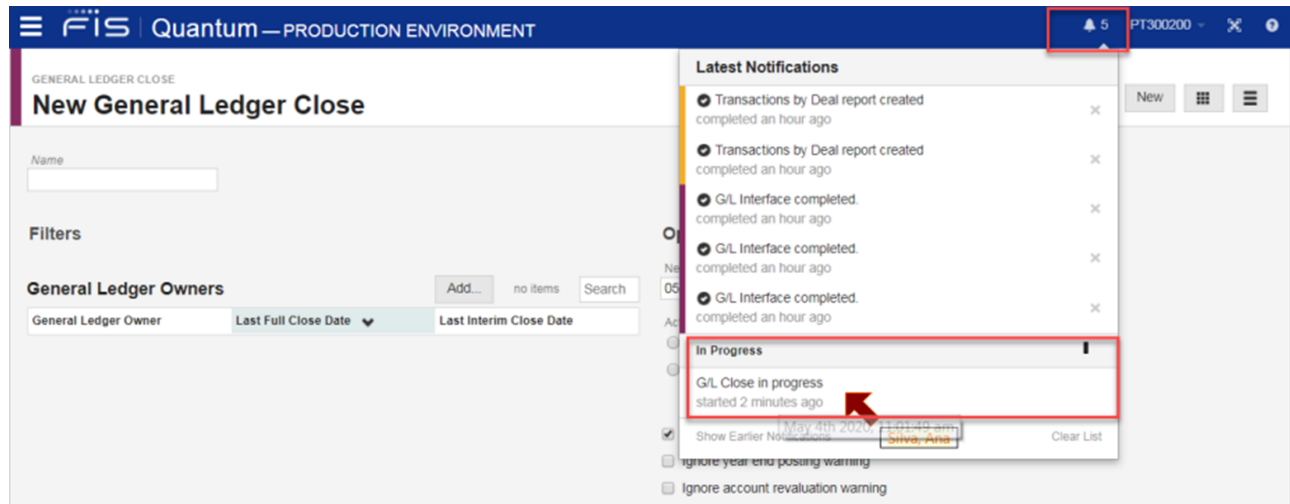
FIS | Quantum — PRODUCTION ENVIRONMENT

5 PT300200

GENERAL LEDGER CLOSE

New General Ledger Close

New

Name

Filters

General Ledger Owners

Add... no items Search

| General Ledger Owner | Last Full Close Date | Last Interim Close Date |
|---|---|---|

Op

Ne

05

Ac

Latest Notifications

Transactions by Deal report created
completed an hour ago

Transactions by Deal report created
completed an hour ago

G/L Interface completed.
completed an hour ago

G/L Interface completed.
completed an hour ago

G/L Interface completed.
completed an hour ago

In Progress

G/L Close in progress
started 2 minutes ago

May 4th 2020, 1:01:49 am

Silva, Ana

Show Earlier Notifications

Clear List

Ignore year end posting warning

Ignore account revaluation warning